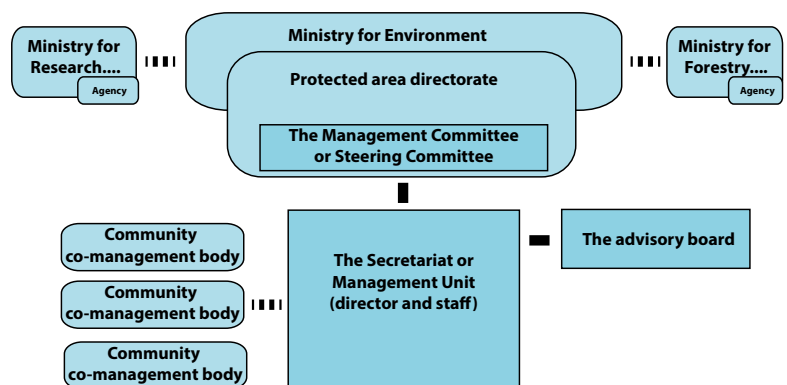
Ministry for Research....

Agency

Ministry for Environment

Protected area directorate

The Management Committee or Steering Committee

Ministry for Forestry....

Agency

Community co-management body

Community co-management body

Community co-management body

The Secretariat or Management Unit (director and staff)

The advisory board